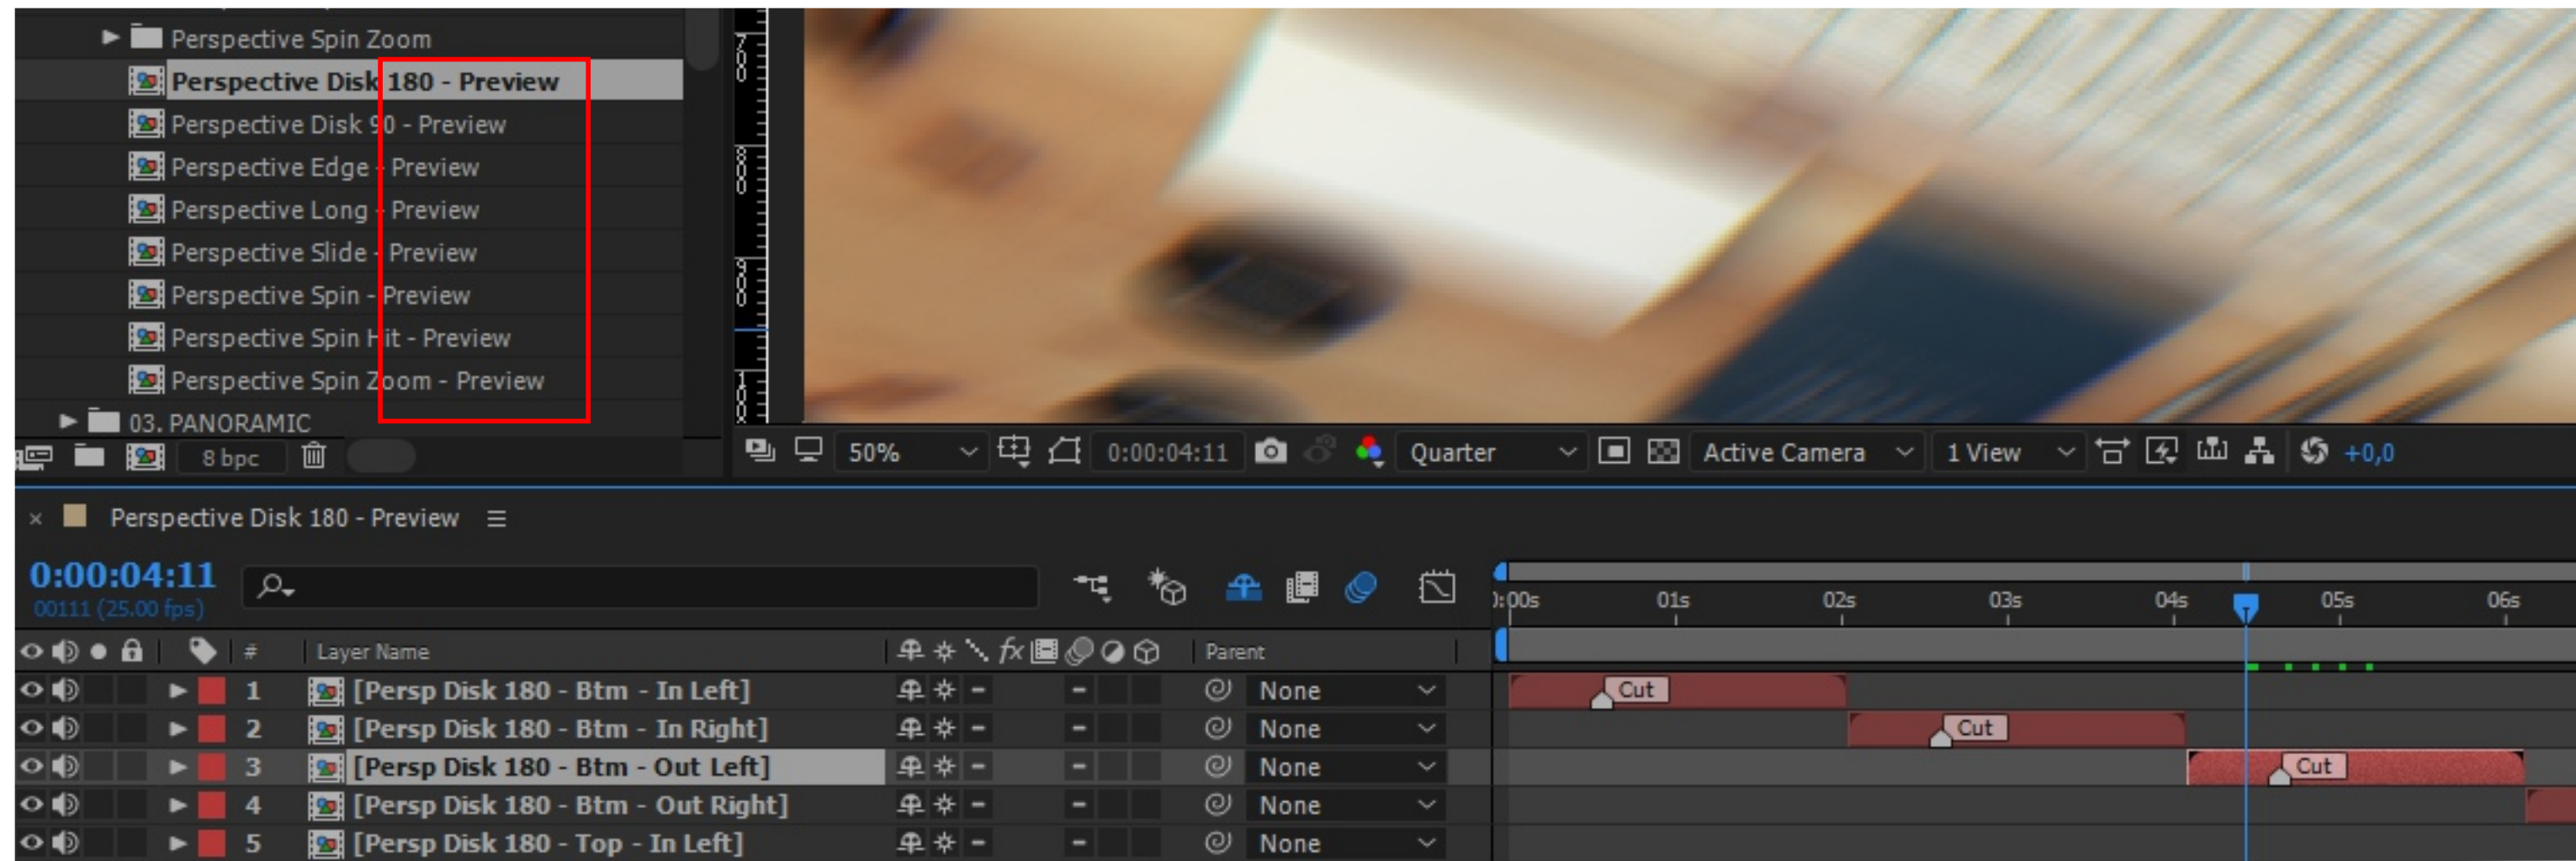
Perspective Spin Zoom
Perspective Disk 180 - Preview
Perspective Disk 90 - Preview
Perspective Edge - Preview
Perspective Long - Preview
Perspective Slide - Preview
Perspective Spin - Preview
Perspective Spin Hit - Preview
Perspective Spin Zoom - Preview
03. PANORAMIC
8 bpc

50%
0:00:04:11
Quarter
Active Camera
1 View
+0,0

Perspective Disk 180 - Preview
0:00:04:11
00111 (25.00 fps)
):00s 01s 02s 03s 04s 05s 06s

| # | Layer Name | Parent |
|---|---|---|
| 1 | [Persp Disk 180 - Btm - In Left] | None |
| 2 | [Persp Disk 180 - Btm - In Right] | None |
| 3 | [Persp Disk 180 - Btm - Out Left] | None |
| 4 | [Persp Disk 180 - Btm - Out Right] | None |
| 5 | [Persp Disk 180 - Top - In Left] | None |

Cut
Cut
Cut